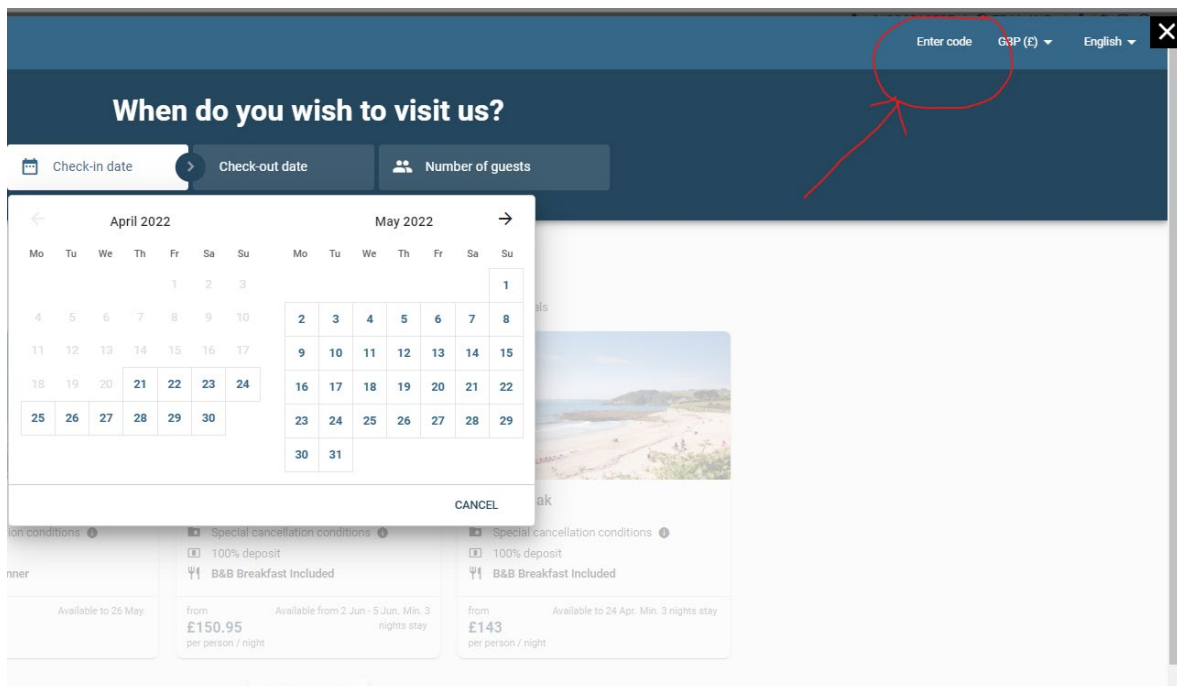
Enter code GBP (£) English

When do you wish to visit us?

Check-in date
Check-out date
Number of guests

April 2022

| Mo | Tu | We | Th | Fr | Sa | Su |
|---|---|---|---|---|---|---|
| | | | | 1 | 2 | 3 |
| 4 | 5 | 6 | 7 | 8 | 9 | 10 |
| 11 | 12 | 13 | 14 | 15 | 16 | 17 |
| 18 | 19 | 20 | 21 | 22 | 23 | 24 |
| 25 | 26 | 27 | 28 | 29 | 30 | |

May 2022

| Mo | Tu | We | Th | Fr | Sa | Su |
|---|---|---|---|---|---|---|
| | | | | | | 1 |
| 2 | 3 | 4 | 5 | 6 | 7 | 8 |
| 9 | 10 | 11 | 12 | 13 | 14 | 15 |
| 16 | 17 | 18 | 19 | 20 | 21 | 22 |
| 23 | 24 | 25 | 26 | 27 | 28 | 29 |
| 30 | 31 | | | | | |

CANCEL

als

ak

ion conditions

nner

Available to 26 May.

Special cancellation conditions
100% deposit
B&B Breakfast Included

from
£150.95
per person / night
Available from 2 Jun - 5 Jun. Min. 3 nights stay

Special cancellation conditions
100% deposit
B&B Breakfast Included

from
£143
per person / night
Available to 24 Apr. Min. 3 nights stay